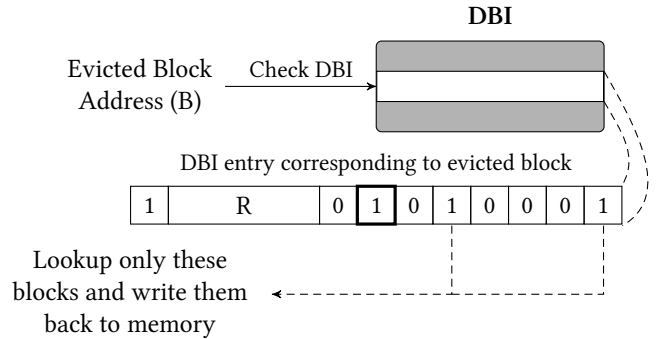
DBI

Evicted Block Address (B)

Check DBI

DBI entry corresponding to evicted block

| 1 | R | 0 | 1 | 0 | 1 | 0 | 0 | 0 | 1 |
|---|---|---|---|---|---|---|---|---|---|

Lookup only these blocks and write them back to memory